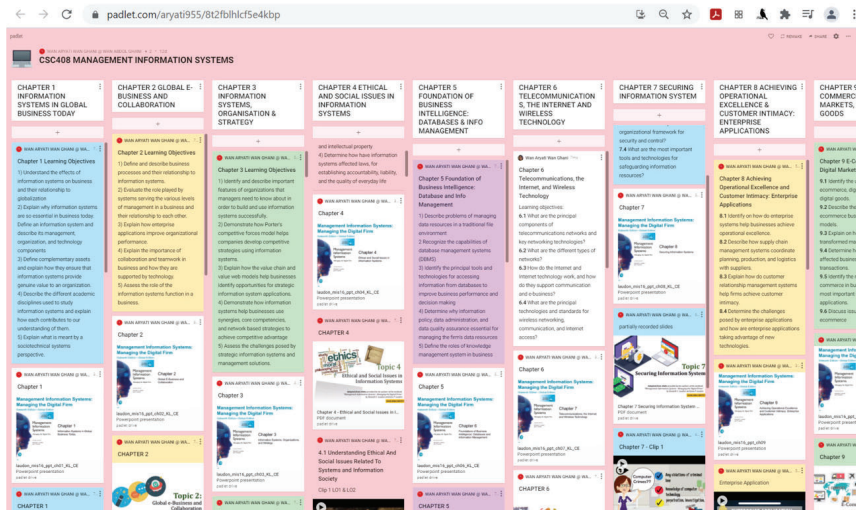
padlet.com/aryati955/8t2fblhlcf5e4kbp

padlet

WAN ARYATI WAN GHANI @ WAN ABDUL GHANI • 2 • 1.7k

CSC408 MANAGEMENT INFORMATION SYSTEMS

CHAPTER 1 INFORMATION SYSTEMS IN GLOBAL BUSINESS TODAY

WAN ARYATI WAN GHANI @ WA...

Chapter 1 Learning Objectives

1) Understand the effects of information systems on business and their relationship to globalization
2) Explain why information systems are so essential in business today. Define an information system and describe its management, organization, and technology components.
3) Define complementary assets and explain how they ensure that information systems provide genuine value to an organization.
4) Describe the different academic disciplines used to study information systems and explain how each contributes to our understanding of them.
5) Explain what is meant by a sociotechnical systems perspective.

WAN ARYATI WAN GHANI @ WA...

Chapter 1

Management Information Systems: Managing the Digital Firm

laudon_mis16_ppt_ch01_KL_CE
Powerpoint presentation

WAN ARYATI WAN GHANI @ WA...

CHAPTER 2 GLOBAL E-BUSINESS AND COLLABORATION

WAN ARYATI WAN GHANI @ WA...

Chapter 2 Learning Objectives

1) Define and describe business processes and their relationship to information systems.
2) Describe the role played by systems serving the various levels of management in a business and their relationship to each other.
3) Explain how enterprise applications improve organizational performance.
4) Explain the importance of collaboration and teamwork in business and how they are supported by technology.
5) Assess the role of the information systems function in a business.

WAN ARYATI WAN GHANI @ WA...

Chapter 2

Management Information Systems: Managing the Digital Firm

laudon_mis16_ppt_ch02_KL_CE
Powerpoint presentation

WAN ARYATI WAN GHANI @ WA...

CHAPTER 2

Topic 2: Global e-Business and Collaboration

CHAPTER 3 INFORMATION SYSTEMS, ORGANISATION & STRATEGY

WAN ARYATI WAN GHANI @ WA...

Chapter 3 Learning Objectives

1) Identify and describe important features of organizations that managers need to know about in order to build and use information systems successfully.
2) Demonstrate how Porter's competitive forces model helps companies develop competitive strategies using information systems.
3) Explain how the value chain and value web models help businesses identify opportunities for strategic information system applications.
4) Demonstrate how information systems help businesses use synergies, core competencies, and network-based strategies to achieve competitive advantage.
5) Assess the challenges posed by strategic information systems and management solutions.

WAN ARYATI WAN GHANI @ WA...

Chapter 3

Management Information Systems: Managing the Digital Firm

laudon_mis16_ppt_ch03_KL_CE
Powerpoint presentation

CHAPTER 4 ETHICAL AND SOCIAL ISSUES IN INFORMATION SYSTEMS

and intellectual property.
4) Determine how information systems affected laws, for establishing accountability, liability, and the quality of everyday life

WAN ARYATI WAN GHANI @ WA...

Chapter 4

Management Information Systems: Managing the Digital Firm

laudon_mis16_ppt_ch04_KL_CE
Powerpoint presentation

WAN ARYATI WAN GHANI @ WA...

CHAPTER 4

ethics

Topic 4 Ethical and Social Issues in Information Systems

Chapter 4 - Ethical and Social Issues i...
PDF Document

WAN ARYATI WAN GHANI @ WA...

4.1 Understanding Ethical And Social Issues Related To Systems and Information Society

Clip 1 LO1 & LO2

CHAPTER 5 FOUNDATION OF BUSINESS INTELLIGENCE: DATABASES & INFO MANAGEMENT

WAN ARYATI WAN GHANI @ WA...

Chapter 5 Foundation of Business Intelligence: Database and Info Management

1) Describe problems of managing data resources in a traditional file environment.
2) Recognize the capabilities of database management systems (DBMS)
3) Identify the principal tools and technologies for accessing information from databases to improve business performance and decision making
4) Determine why information policy, data administration, and data quality assurance essential for managing the firms data resources
5) Define the roles of knowledge management system in business

WAN ARYATI WAN GHANI @ WA...

Chapter 5

Management Information Systems: Managing the Digital Firm

laudon_mis16_ppt_ch05_KL_CE
Powerpoint presentation

CHAPTER 6 TELECOMMUNICATIONS, THE INTERNET AND WIRELESS TECHNOLOGY

Wan Aryati Wan Ghani

Chapter 6 Telecommunications, the Internet, and Wireless Technology

Learning objectives:
6.1 What are the principal components of telecommunications networks and key networking technologies?
6.2 What are the different types of networks?
6.3 How do the Internet and Internet technology work, and how do they support communication and e-business?
6.4 What are the principal technologies and standards for wireless networking, communication, and Internet access?

WAN ARYATI WAN GHANI @ WA...

Chapter 6

Management Information Systems: Managing the Digital Firm

laudon_mis16_ppt_ch06_KL_CE
Powerpoint presentation

CHAPTER 6

CHAPTER 7 SECURING INFORMATION SYSTEM

organizational framework for security and control?
7.4 What are the most important tools and technologies for safeguarding information resources?

WAN ARYATI WAN GHANI @ WA...

Chapter 7

Management Information Systems: Managing the Digital Firm

laudon_mis16_ppt_ch08_KL_CE
Powerpoint presentation

WAN ARYATI WAN GHANI @ WA...

partially recorded slides

Topic 7 Securing Information System

Chapter 7 Securing Information System -...
PDF Document

WAN ARYATI WAN GHANI @ WA...

Chapter 7 - Clip 1

CHAPTER 8 ACHIEVING OPERATIONAL EXCELLENCE & CUSTOMER INTIMACY: ENTERPRISE APPLICATIONS

WAN ARYATI WAN GHANI @ WA...

Chapter 8 Achieving Operational Excellence and Customer Intimacy: Enterprise Applications

8.1 Identify on how do enterprise systems help businesses achieve operational excellence.
8.2 Describe how supply chain management systems coordinate planning, production, and logistics with suppliers.
8.3 Explain how do customer relationship management systems help firms achieve customer intimacy.
8.4 Determine the challenges posed by enterprise applications and how are enterprise applications taking advantage of new technologies.

WAN ARYATI WAN GHANI @ WA...

Chapter 8

Management Information Systems: Managing the Digital Firm

laudon_mis16_ppt_ch09
Powerpoint presentation

WAN ARYATI WAN GHANI @ WA...

Enterprise Application

CHAPTER 9 COMMERC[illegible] MARKETS, GOODS

Chapter 9 E-Co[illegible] Digital Market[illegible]

9.1 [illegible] ecommerce, dig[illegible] digital goods.
9.2 Describe the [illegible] ecommerce bu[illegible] models.
9.3 Explain on h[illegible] transformed ma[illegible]
9.4 Determine th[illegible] effected busine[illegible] transactions.
9.5 Identify the r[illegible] commerce in bu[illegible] most important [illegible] applications.
9.6 Discuss iss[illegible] ecommerce.

Chapter 9

Powerpoint pre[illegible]

Chapter 9